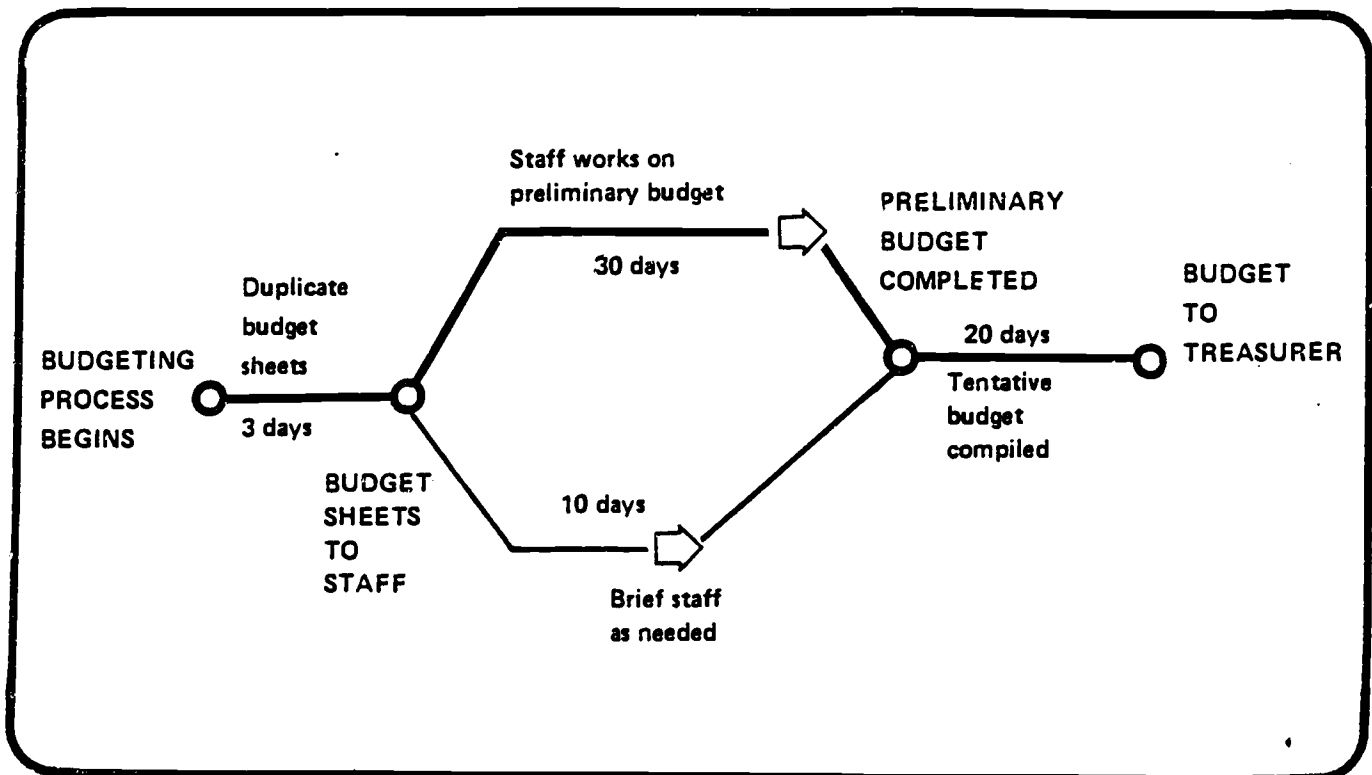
Staff works on preliminary budget

30 days

PRELIMINARY BUDGET COMPLETED

BUDGET TO TREASURER

Duplicate budget sheets

3 days

BUDGETING PROCESS BEGINS

20 days

Tentative budget compiled

BUDGET SHEETS TO STAFF

10 days

Brief staff as needed